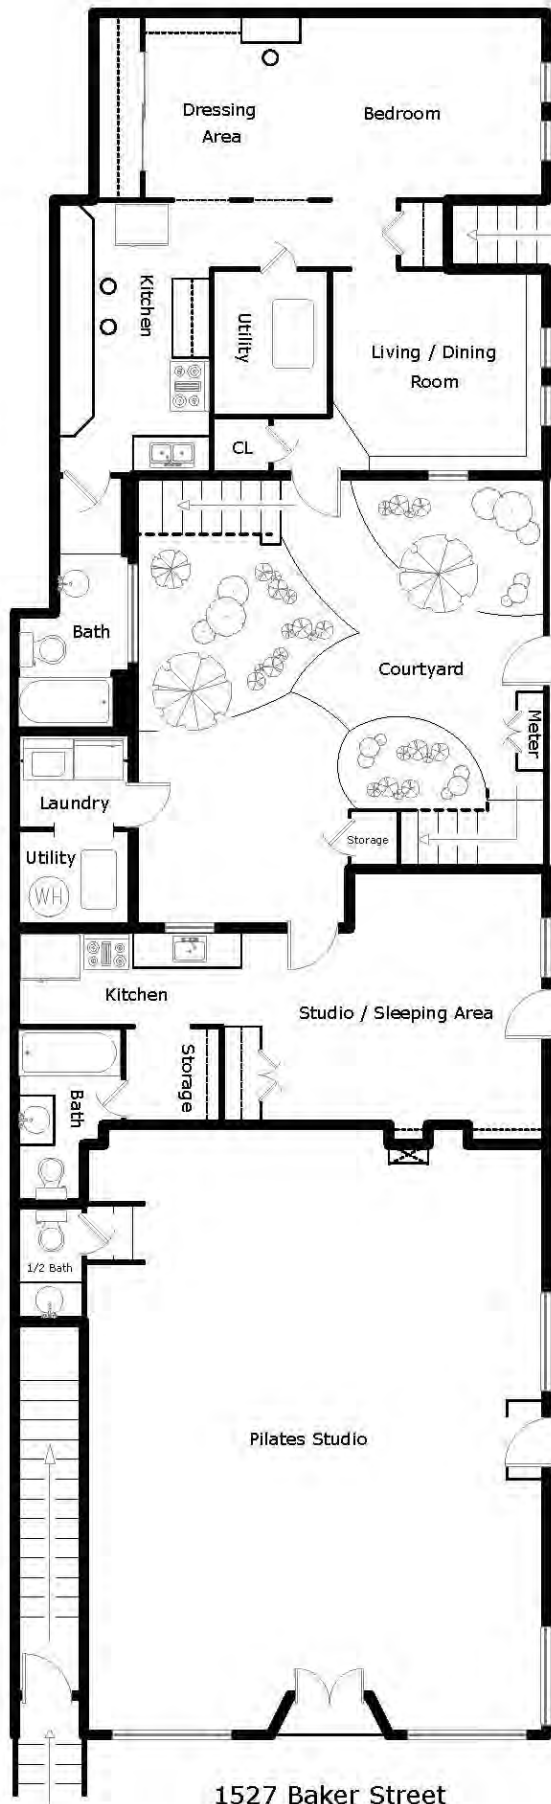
Dressing Area

Bedroom

Kitchen

Utility

Living / Dining Room

CL

Bath

Courtyard

Meter

Laundry

Storage

Utility

WH

Kitchen

Studio / Sleeping Area

Storage

Bath

1/2 Bath

Pilates Studio

1527 Baker Street